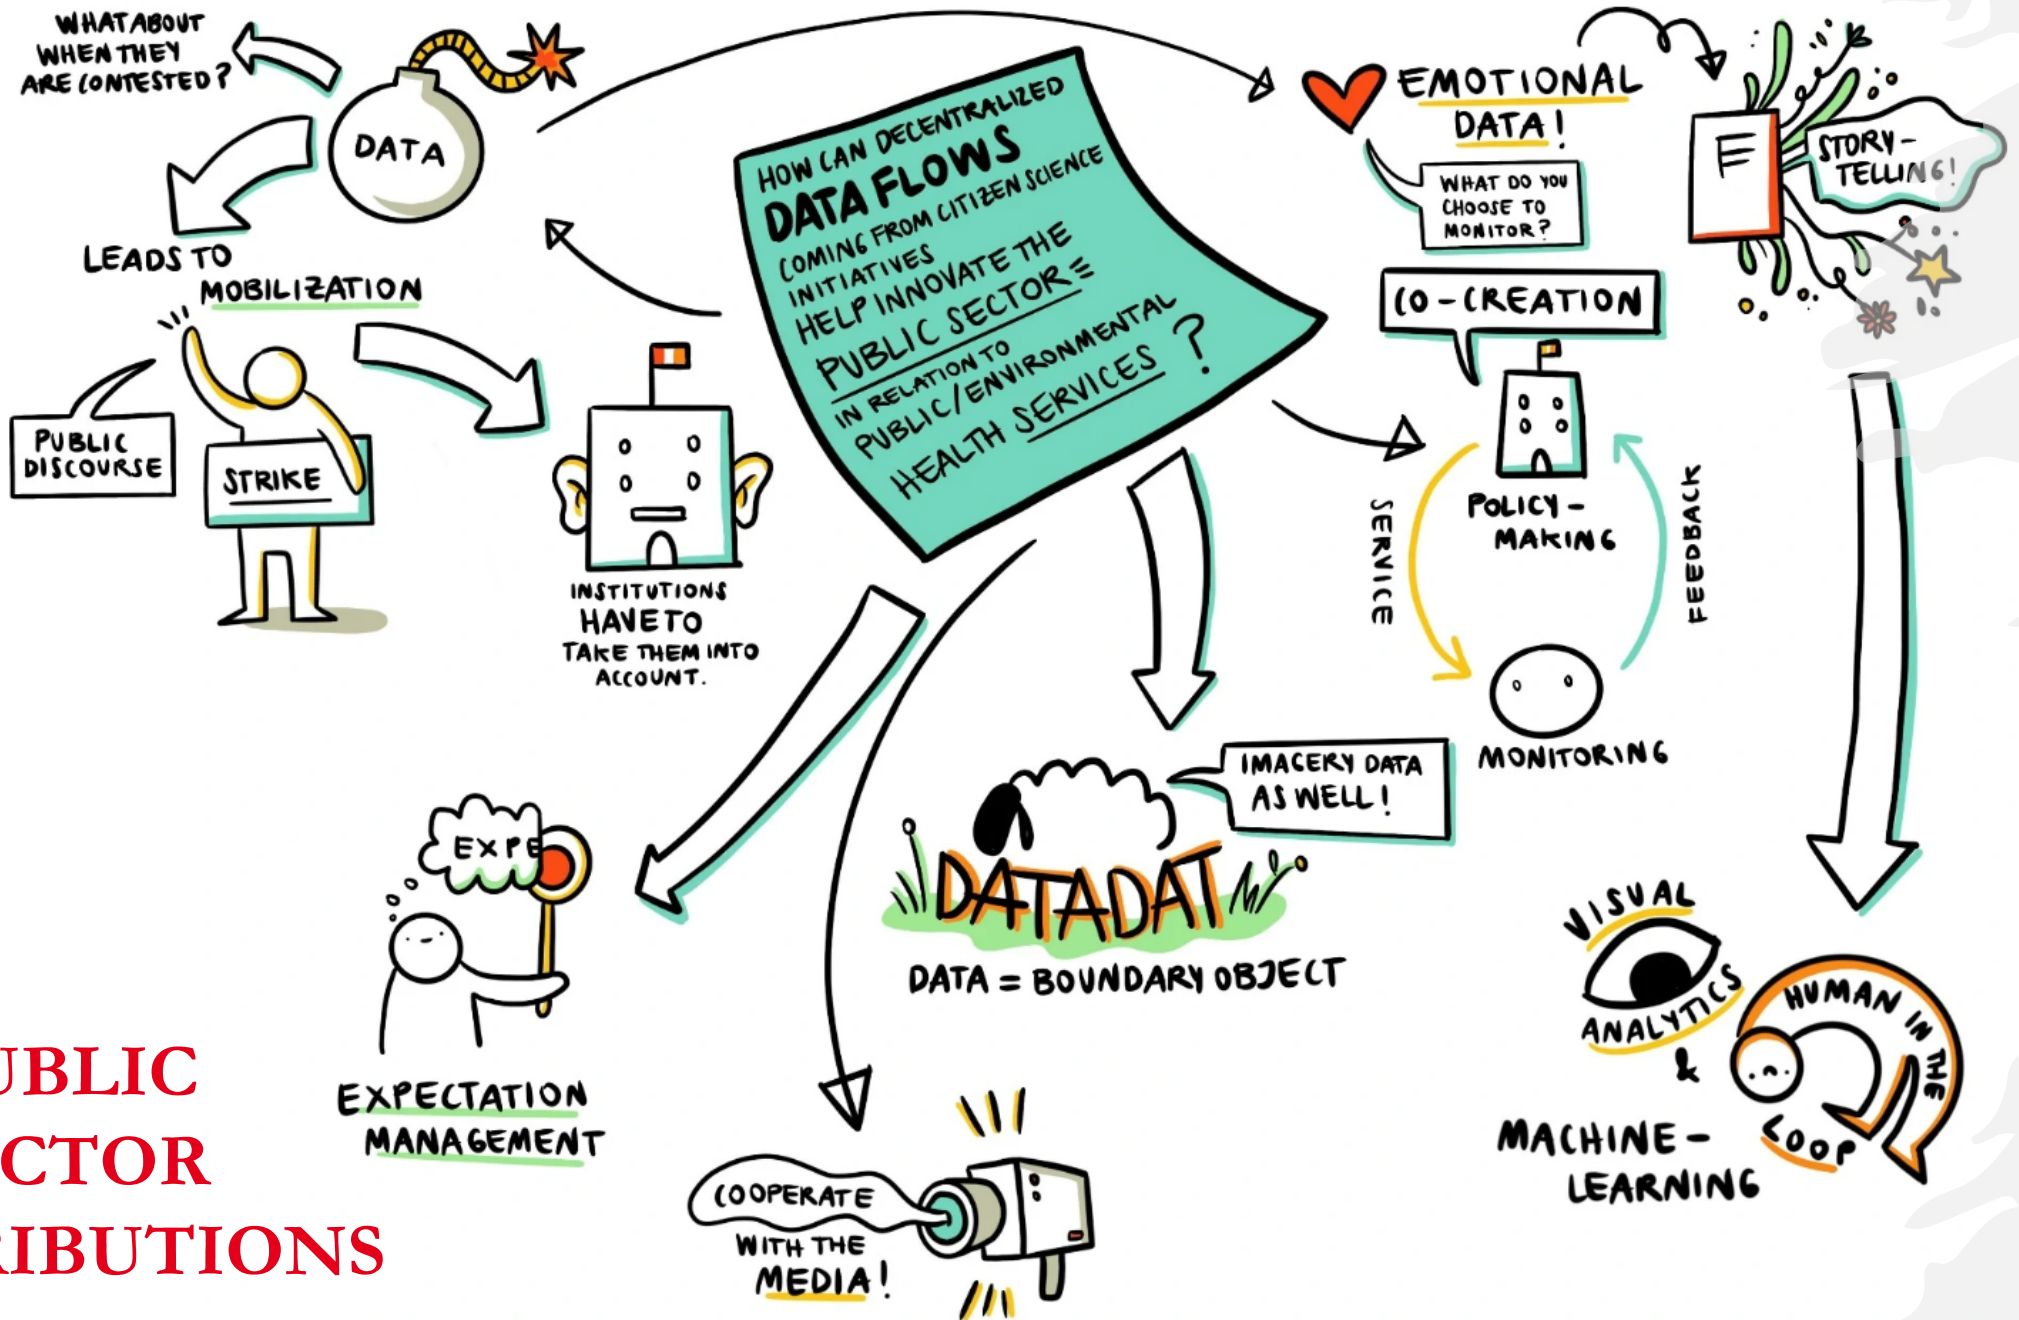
HOW CAN DECENTRALIZED DATA FLOWS COMING FROM CITIZEN SCIENCE INITIATIVES HELP INNOVATE THE PUBLIC SECTOR IN RELATION TO PUBLIC/ENVIRONMENTAL HEALTH SERVICES?

WHAT ABOUT WHEN THEY ARE CONTESTED?

DATA

LEADS TO MOBILIZATION

PUBLIC DISCOURSE

STRIKE

INSTITUTIONS HAVE TO TAKE THEM INTO ACCOUNT.

EMOTIONAL DATA!

WHAT DO YOU CHOOSE TO MONITOR?

STORY-TELLING!

CO-CREATION

POLICY-MAKING

SERVICE

FEEDBACK

MONITORING

IMAGERY DATA AS WELL!

DATADAT

DATA = BOUNDARY OBJECT

EXPE

EXPECTATION MANAGEMENT

COOPERATE WITH THE MEDIA!

VISUAL ANALYTICS & MACHINE-LEARNING

HUMAN IN THE LOOP

UBLIC
CTOR
IBUTIONS